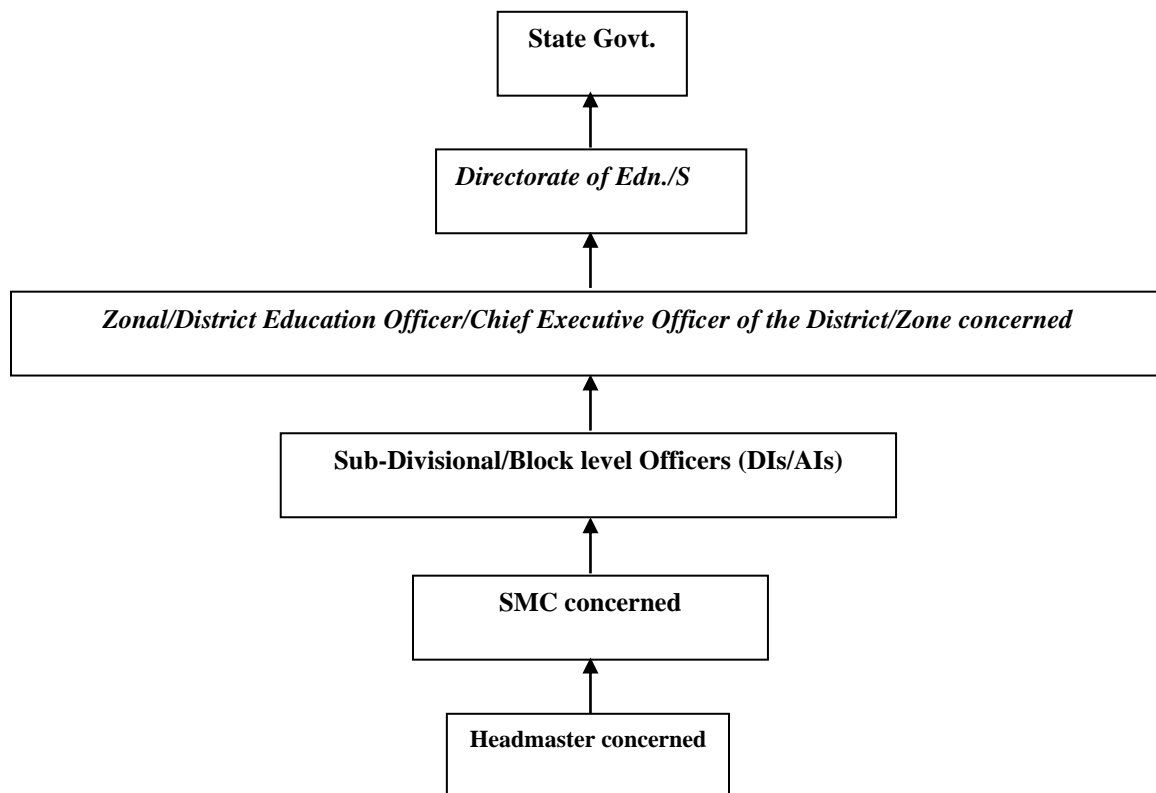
State Govt.

Directorate of Edn./S

Zonal/District Education Officer/Chief Executive Officer of the District/Zone concerned

Sub-Divisional/Block level Officers (DIs/AIs)

SMC concerned

Headmaster concerned